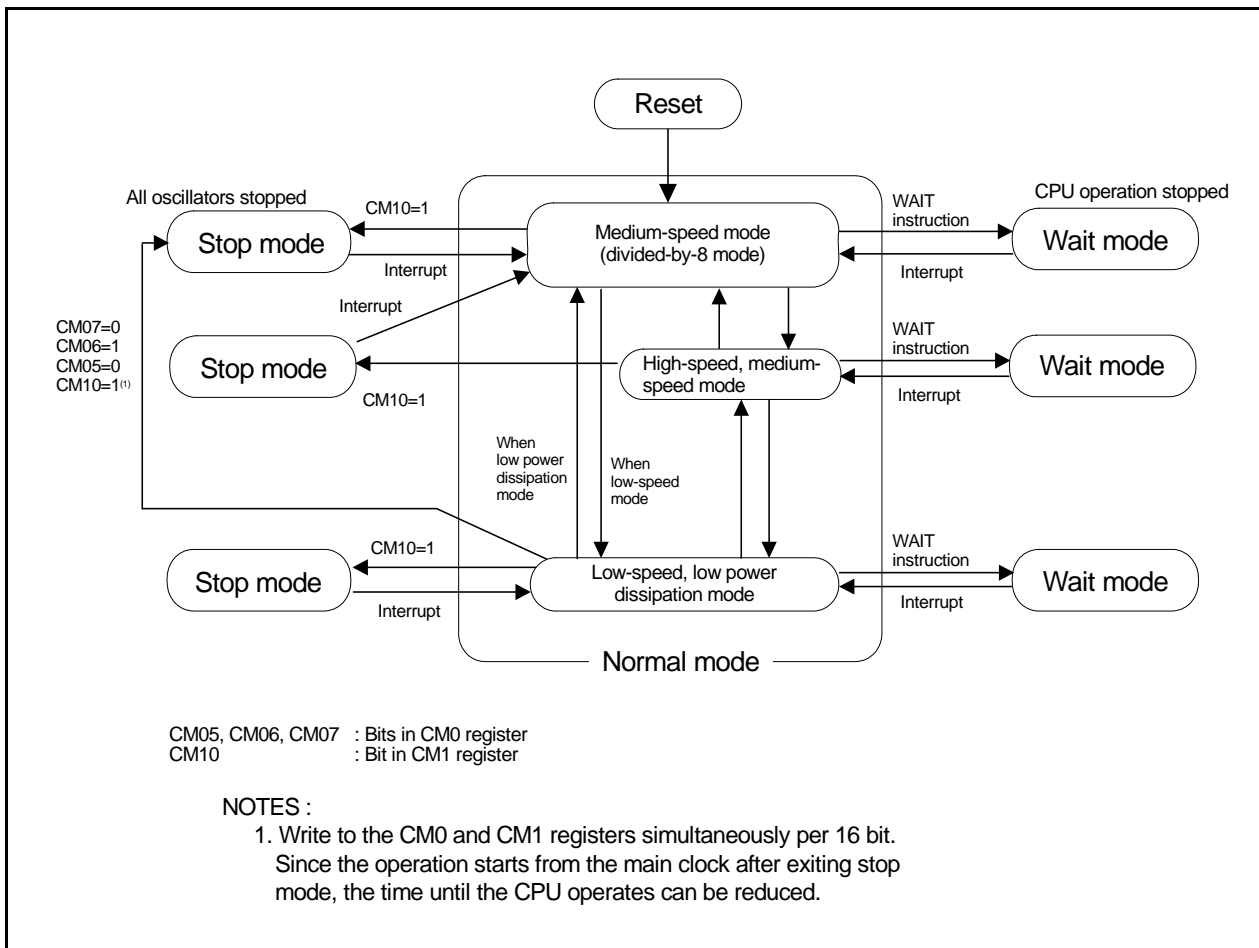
Reset

All oscillators stopped

CPU operation stopped

CM10=1

Stop mode

Interrupt

Medium-speed mode (divided-by-8 mode)

WAIT instruction

Wait mode

Interrupt

Interrupt

CM07=0
CM06=1
CM05=0
CM10=1$^{(1)}$

Stop mode

CM10=1

High-speed, medium-speed mode

WAIT instruction

Wait mode

Interrupt

When low power dissipation mode

When low-speed mode

CM10=1

Stop mode

Interrupt

Low-speed, low power dissipation mode

WAIT instruction

Wait mode

Interrupt

Normal mode

CM05, CM06, CM07 : Bits in CM0 register
CM10 : Bit in CM1 register

NOTES :
1. Write to the CM0 and CM1 registers simultaneously per 16 bit. Since the operation starts from the main clock after exiting stop mode, the time until the CPU operates can be reduced.